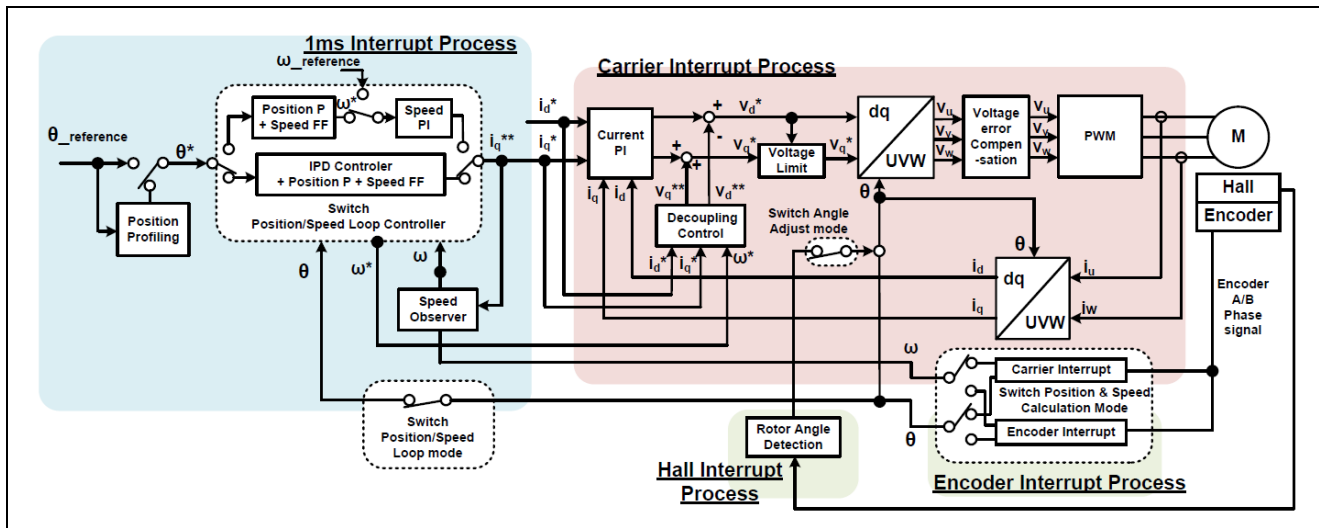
1ms Interrupt Process

Carrier Interrupt Process

$\omega$_reference

$\theta$_reference

$\theta^*$

Position Profiling

Position P + Speed FF

$\omega^*$

Speed PI

IPD Controler + Position P + Speed FF

Switch Position/Speed Loop Controller

$i_q^{**}$

$i_d^*$

$i_q^*$

Current PI

+

-

$v_d^*$

+

+

$v_q^*$

Voltage Limit

$v_q^*$

dq

UVW

$v_u$

$v_v$

$v_w$

Voltage error Compen-sation

$v_u$

$v_v$

$v_w$

PWM

M

Hall

Encoder

$i_q$

$i_d$

$v_q^{**}$

$v_d^{**}$

Decoupling Control

$\theta$

Switch Angle Adjust mode

$\theta$

$i_d^*$

$i_q^*$

$\omega^*$

$i_d$

$i_q$

dq

UVW

$i_u$

$i_w$

$\theta$

$\omega^*$

$\omega$

Speed Observer

Encoder A/B Phase signal

$\omega$

Carrier Interrupt

Switch Position & Speed Calculation Mode

Encoder Interrupt

$\theta$

Switch Position/Speed Loop mode

Rotor Angle Detection

Hall Interrupt Process

Encoder Interrupt Process